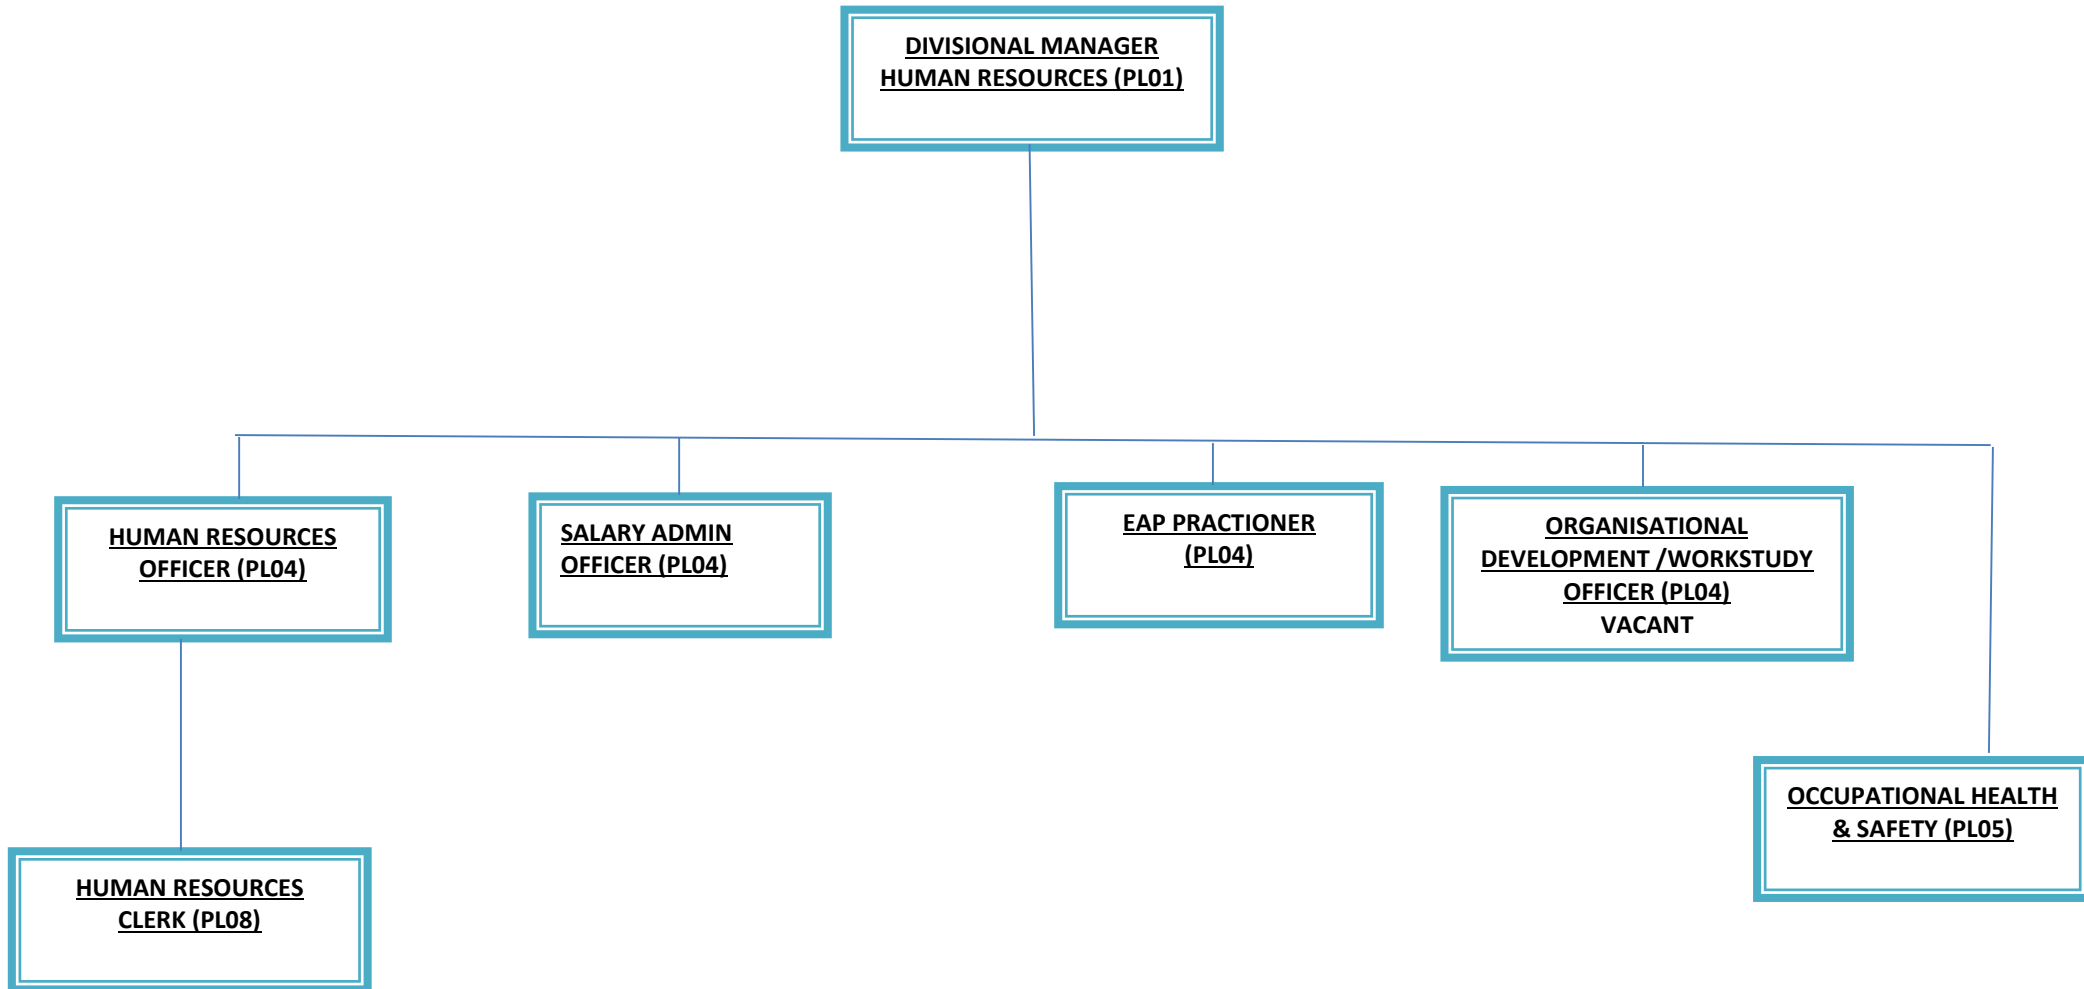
DIVISIONAL MANAGER
HUMAN RESOURCES (PL01)

HUMAN RESOURCES
OFFICER (PL04)

SALARY ADMIN
OFFICER (PL04)

EAP PRACTIONER
(PL04)

ORGANISATIONAL
DEVELOPMENT /WORKSTUDY
OFFICER (PL04)
VACANT

HUMAN RESOURCES
CLERK (PL08)

OCCUPATIONAL HEALTH
& SAFETY (PL05)